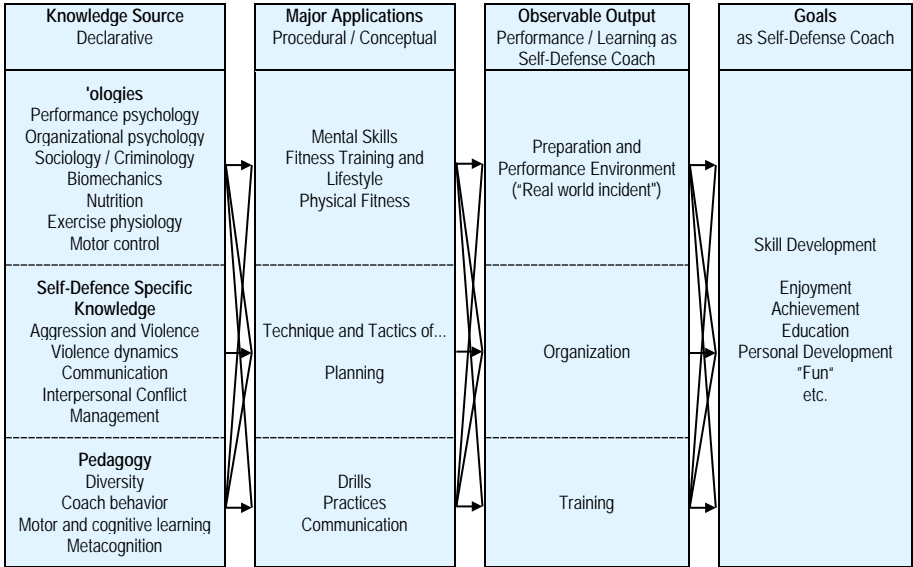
Knowledge Source
Declarative

Major Applications
Procedural / Conceptual

Observable Output
Performance / Learning as Self-Defense Coach

Goals
as Self-Defense Coach

'ologies
Performance psychology
Organizational psychology
Sociology / Criminology
Biomechanics
Nutrition
Exercise physiology
Motor control

Self-Defence Specific Knowledge
Aggression and Violence
Violence dynamics
Communication
Interpersonal Conflict Management

Pedagogy
Diversity
Coach behavior
Motor and cognitive learning
Metacognition

Mental Skills
Fitness Training and Lifestyle
Physical Fitness

Technique and Tactics of...

Planning

Drills
Practices
Communication

Preparation and Performance Environment ("Real world incident")

Organization

Training

Skill Development

Enjoyment
Achievement
Education
Personal Development
"Fun"
etc.